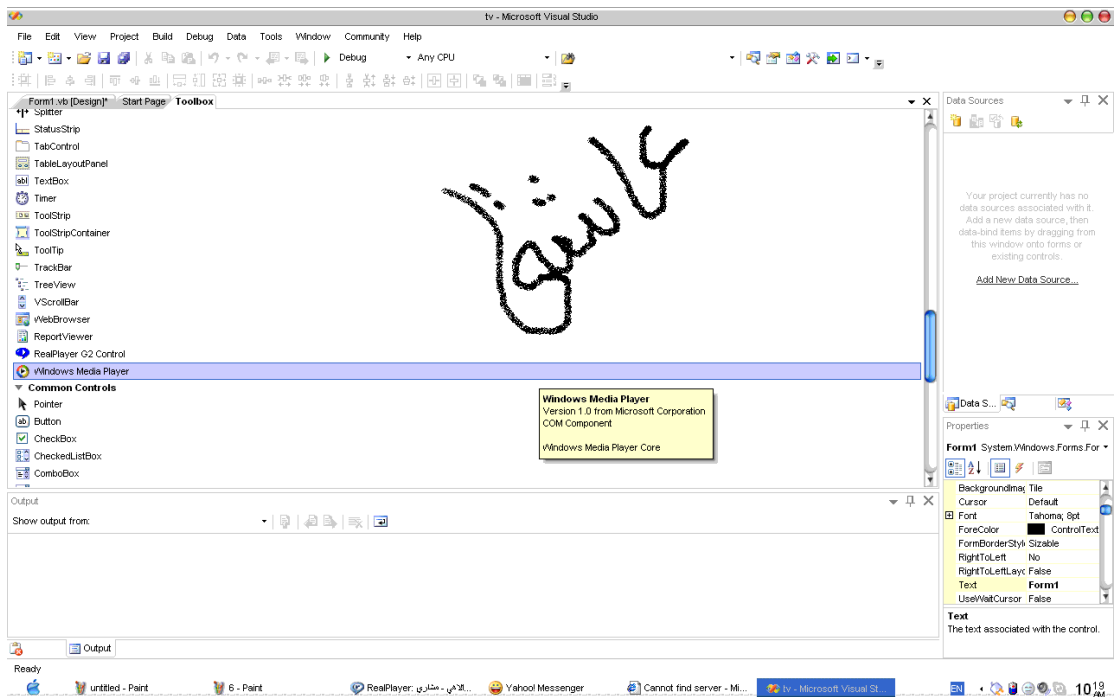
tv - Microsoft Visual Studio

File Edit View Project Build Debug Data Tools Window Community Help

Debug Any CPU

Form1.vb [Design]* Start Page Toolbox

Splitter
StatusStrip
TabControl
TableLayoutPanel
TextBox
Timer
ToolStrip
ToolStripContainer
ToolTip
TrackBar
TreeView
VScrollBar
WebBrowser
ReportViewer
RealPlayer G2 Control
Windows Media Player
Common Controls
Pointer
Button
CheckBox
CheckedListBox
ComboBox

عاشق

Windows Media Player
Version 1.0 from Microsoft Corporation
COM Component

Windows Media Player Core

Data Sources

Your project currently has no data sources associated with it. Add a new data source, then data-bind items by dragging from this window onto forms or existing controls.

Add New Data Source...

Data S...

Properties

Form1 System.Windows.Forms.For

| BackgroundImag | Tile |
|---|---|
| Cursor | Default |
| Font | Tahoma, 8pt |
| ForeColor | ControlText |
| FormBorderStyle | Sizable |
| RightToLeft | No |
| RightToLeftLayo | False |
| Text | Form1 |
| UseWaitCursor | False |

Text
The text associated with the control.

Output

Show output from:

Output

Ready

untitled - Paint 6 - Paint RealPlayer: ...الاهي - مشاري Yahoo! Messenger Cannot find server - Mi... tv - Microsoft Visual St... EN 10:19 AM